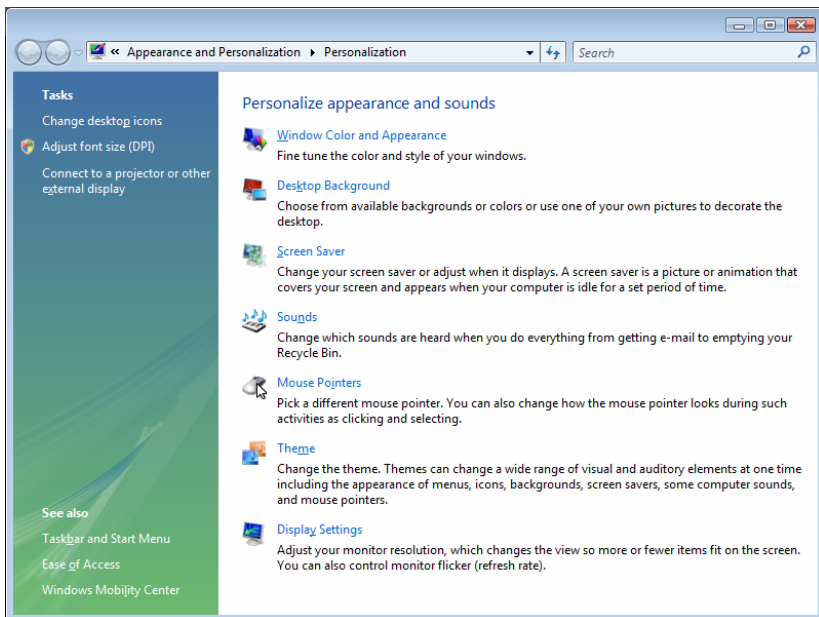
« Appearance and Personalization ▸ Personalization

Search

Tasks

Change desktop icons

Adjust font size (DPI)

Connect to a projector or other external display

See also

Taskbar and Start Menu

Ease of Access

Windows Mobility Center

Personalize appearance and sounds

Window Color and Appearance

Fine tune the color and style of your windows.

Desktop Background

Choose from available backgrounds or colors or use one of your own pictures to decorate the desktop.

Screen Saver

Change your screen saver or adjust when it displays. A screen saver is a picture or animation that covers your screen and appears when your computer is idle for a set period of time.

Sounds

Change which sounds are heard when you do everything from getting e-mail to emptying your Recycle Bin.

Mouse Pointers

Pick a different mouse pointer. You can also change how the mouse pointer looks during such activities as clicking and selecting.

Theme

Change the theme. Themes can change a wide range of visual and auditory elements at one time including the appearance of menus, icons, backgrounds, screen savers, some computer sounds, and mouse pointers.

Display Settings

Adjust your monitor resolution, which changes the view so more or fewer items fit on the screen. You can also control monitor flicker (refresh rate).